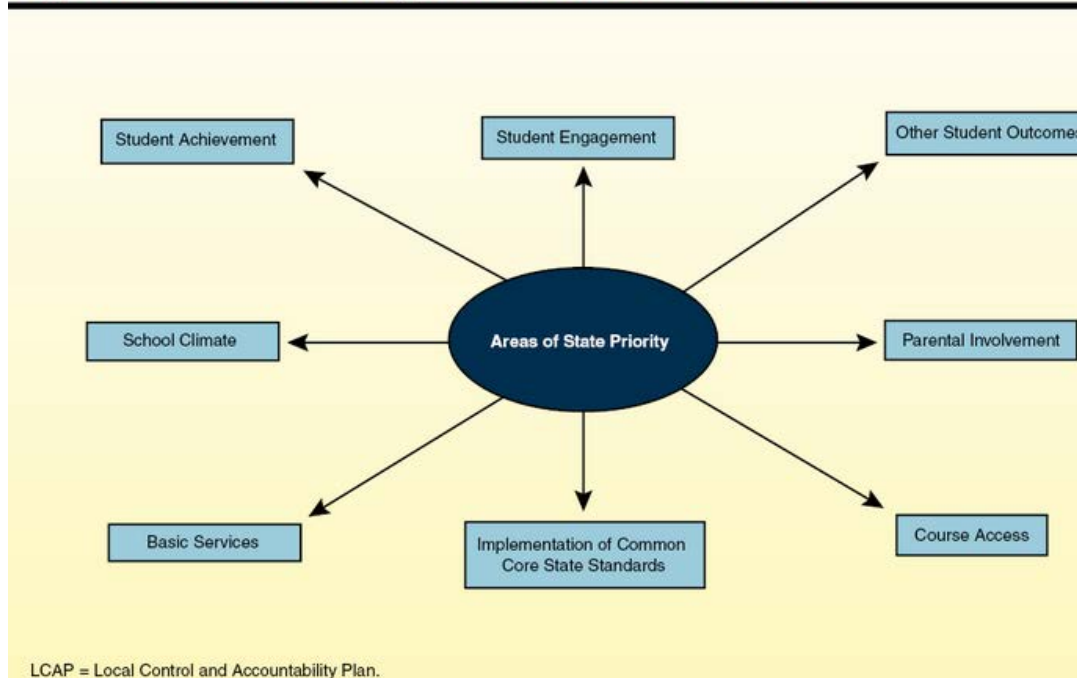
Student Achievement

Student Engagement

Other Student Outcome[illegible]

School Climate

Areas of State Priority

Parental Involvement

Basic Services

Implementation of Common Core State Standards

Course Access

LCAP = Local Control and Accountability Plan.